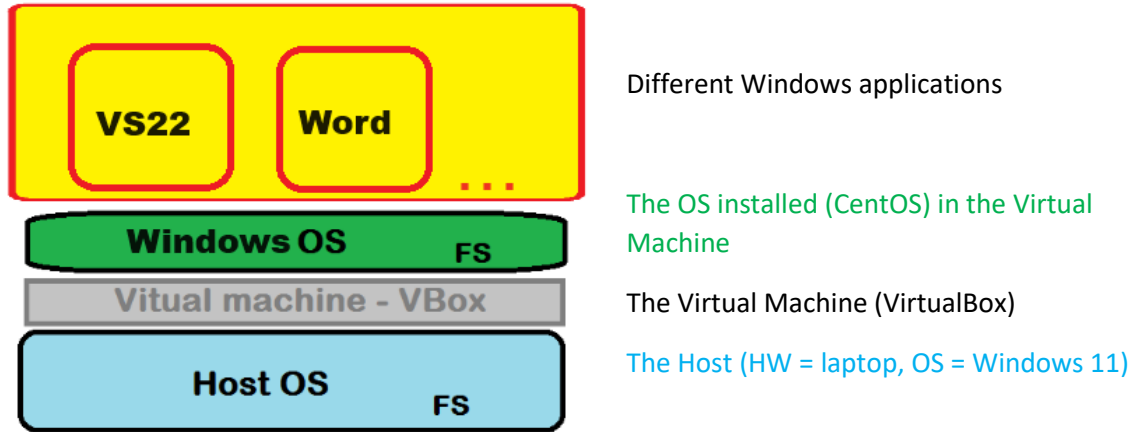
VS22

Word

...

Windows OS

FS

Vitual machine - VBox

Host OS

FS

Different Windows applications

The OS installed (CentOS) in the Virtual Machine

The Virtual Machine (VirtualBox)

The Host (HW = laptop, OS = Windows 11)